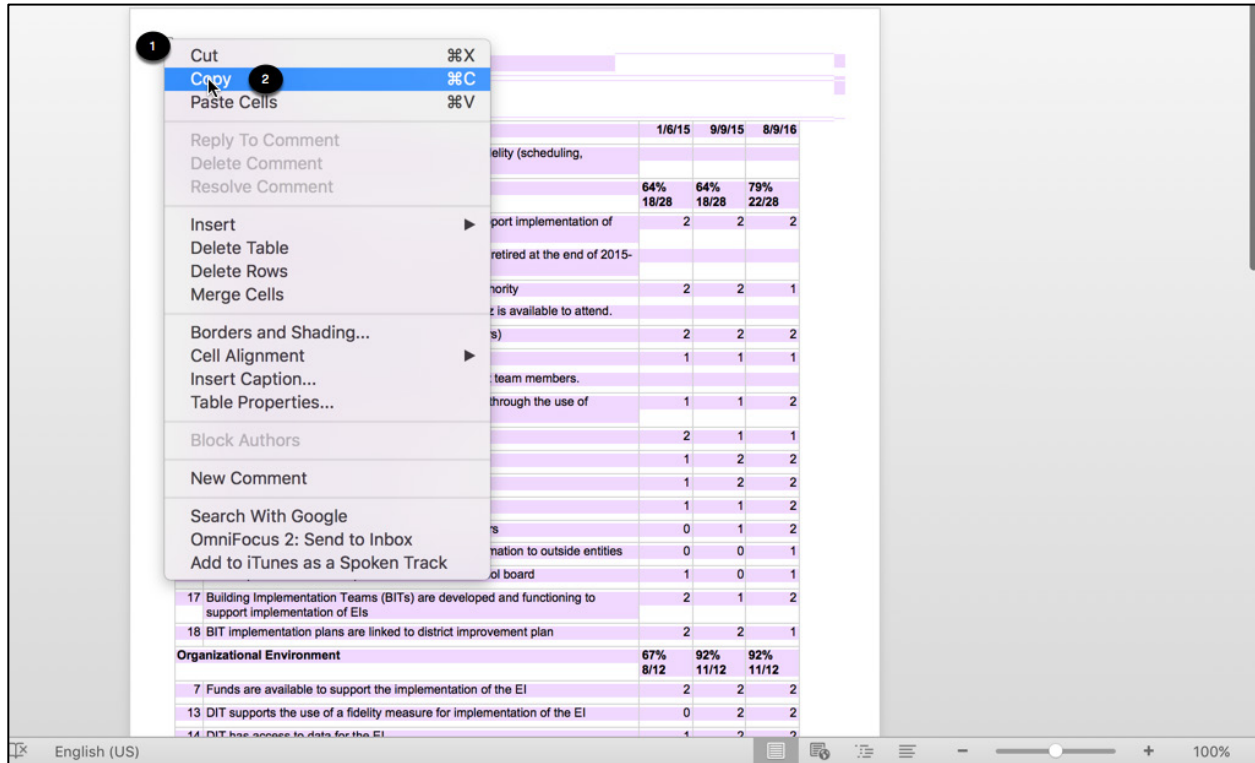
1

Cut ⌘X
Copy ⌘C
2
Paste Cells ⌘V

Reply To Comment
Delete Comment
Resolve Comment

Insert ▶
Delete Table
Delete Rows
Merge Cells

Borders and Shading...
Cell Alignment ▶
Insert Caption...
Table Properties...

Block Authors

New Comment

Search With Google
OmniFocus 2: Send to Inbox
Add to iTunes as a Spoken Track

| | 1/6/15 | 9/9/15 | 8/9/16 |
|---|---|---|---|
| elity (scheduling, | | | |
| | 64% 18/28 | 64% 18/28 | 79% 22/28 |
| pport implementation of | 2 | 2 | 2 |
| retired at the end of 2015- | | | |
| hority | 2 | 2 | 1 |
| is available to attend. | | | |
| s) | 2 | 2 | 2 |
| | 1 | 1 | 1 |
| team members. | | | |
| through the use of | 1 | 1 | 2 |
| | 2 | 1 | 1 |
| | 1 | 2 | 2 |
| | 1 | 2 | 2 |
| | 1 | 1 | 2 |
| s | 0 | 1 | 2 |
| mation to outside entities | 0 | 0 | 1 |
| ol board | 1 | 0 | 1 |
| 17 Building Implementation Teams (BITs) are developed and functioning to support implementation of EIs | 2 | 1 | 2 |
| 18 BIT implementation plans are linked to district improvement plan | 2 | 2 | 1 |
| **Organizational Environment** | 67% 8/12 | 92% 11/12 | 92% 11/12 |
| 7 Funds are available to support the implementation of the EI | 2 | 2 | 2 |
| 13 DIT supports the use of a fidelity measure for implementation of the EI | 0 | 2 | 2 |
| 14 DIT has access to data for the EI | 1 | 2 | 2 |

English (US)
100%